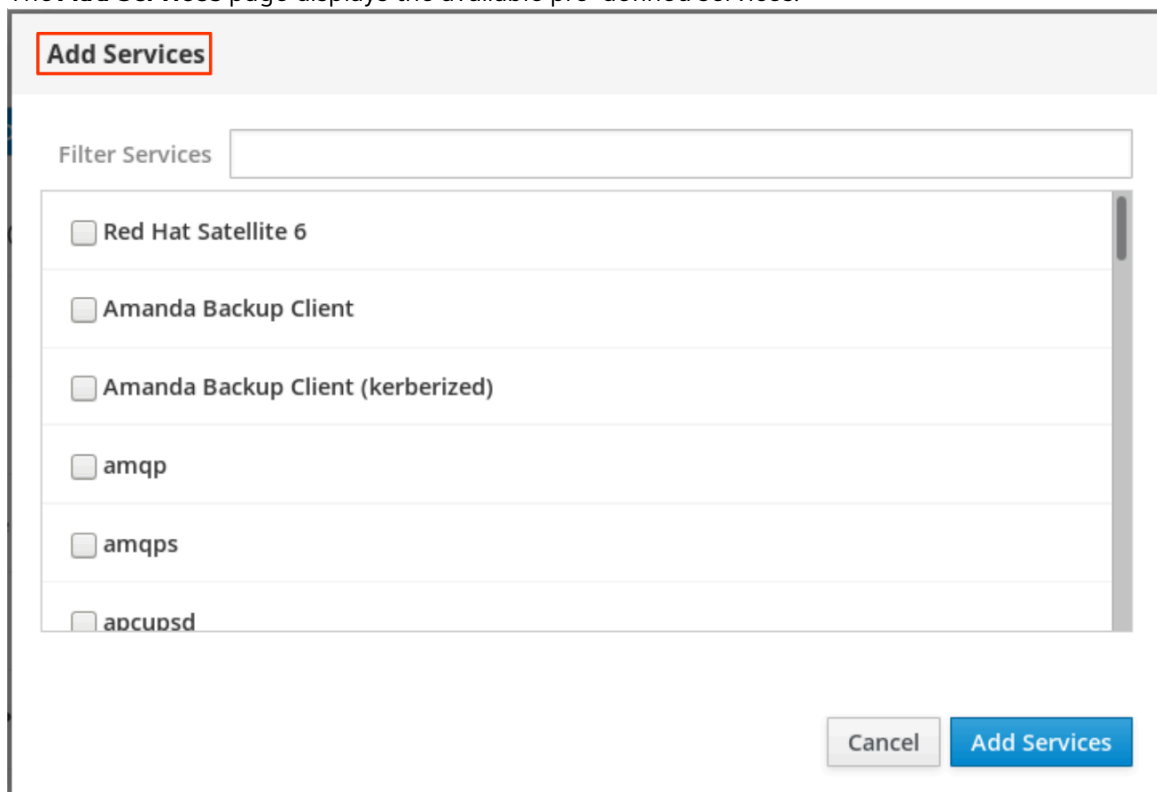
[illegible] page displays the available pre-defined services.

Add Services

Filter Services

Red Hat Satellite 6

Amanda Backup Client

Amanda Backup Client (kerberized)

amqp

amqps

apcupsd

Cancel

Add Services